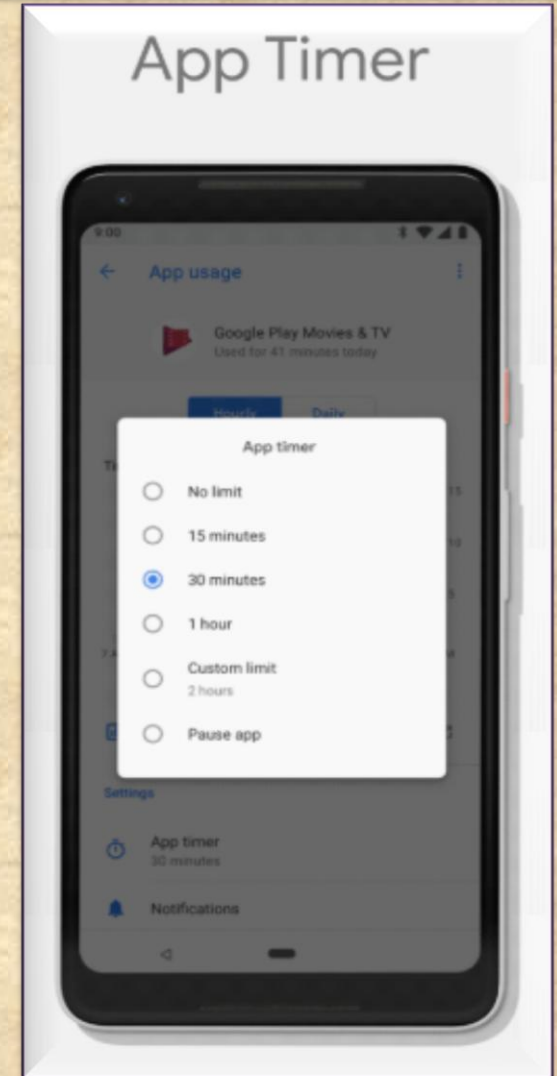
App Timer

9:00

App usage

Google Play Movies & TV
Used for 41 minutes today

Hourly Daily

App timer

No limit

15 minutes

30 minutes

1 hour

Custom limit
2 hours

Pause app

Settings

App timer
30 minutes

Notifications